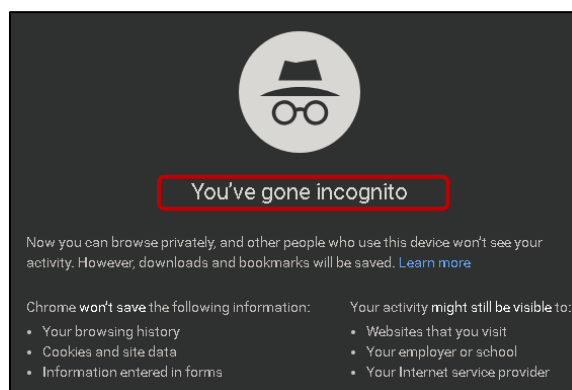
You've gone incognito

Now you can browse privately, and other people who use this device won't see your activity. However, downloads and bookmarks will be saved. Learn more

Chrome won't save the following information:
• Your browsing history
• Cookies and site data
• Information entered in forms

Your activity might still be visible to:
• Websites that you visit
• Your employer or school
• Your Internet service provider